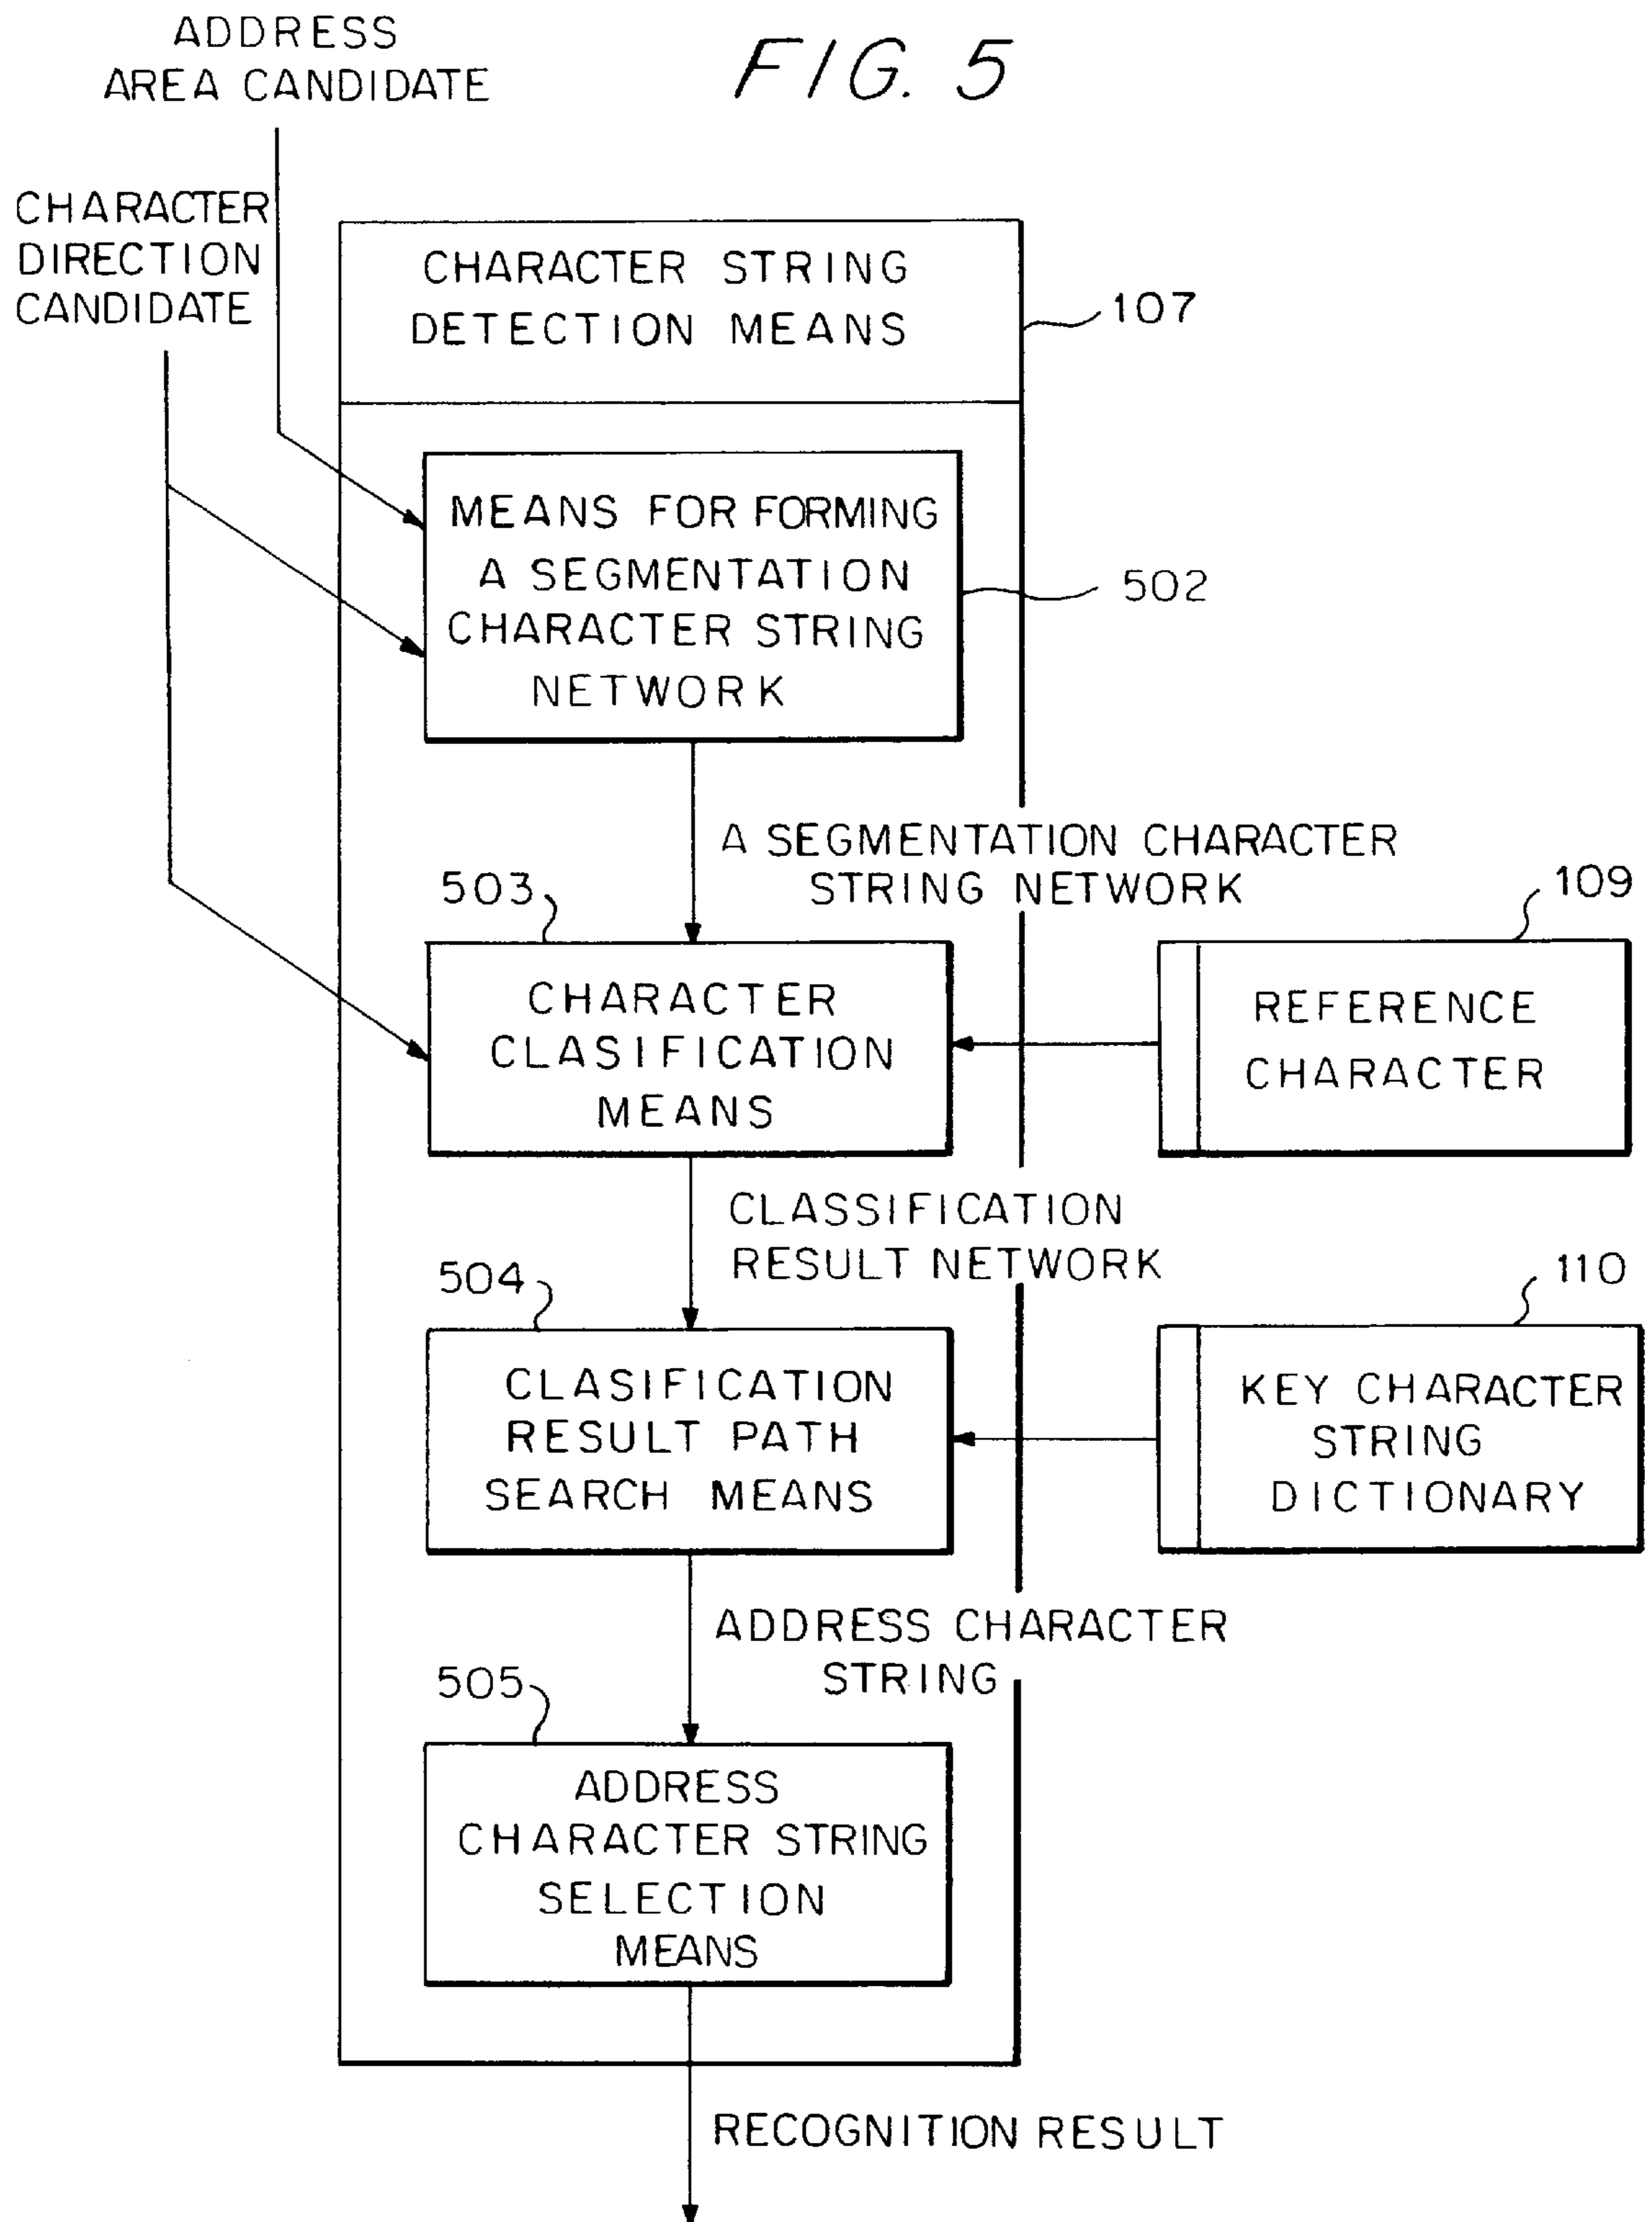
ADDRESS AREA CANDIDATE

FIG. 5

CHARACTER DIRECTION CANDIDATE

CHARACTER STRING DETECTION MEANS

107

MEANS FOR FORMING A SEGMENTATION CHARACTER STRING NETWORK

502

A SEGMENTATION CHARACTER STRING NETWORK

503

109

CHARACTER CLASIFICATION MEANS

REFERENCE CHARACTER

CLASSIFICATION RESULT NETWORK

504

110

CLASIFICATION RESULT PATH SEARCH MEANS

KEY CHARACTER STRING DICTIONARY

ADDRESS CHARACTER STRING

505

ADDRESS CHARACTER STRING SELECTION MEANS

RECOGNITION RESULT